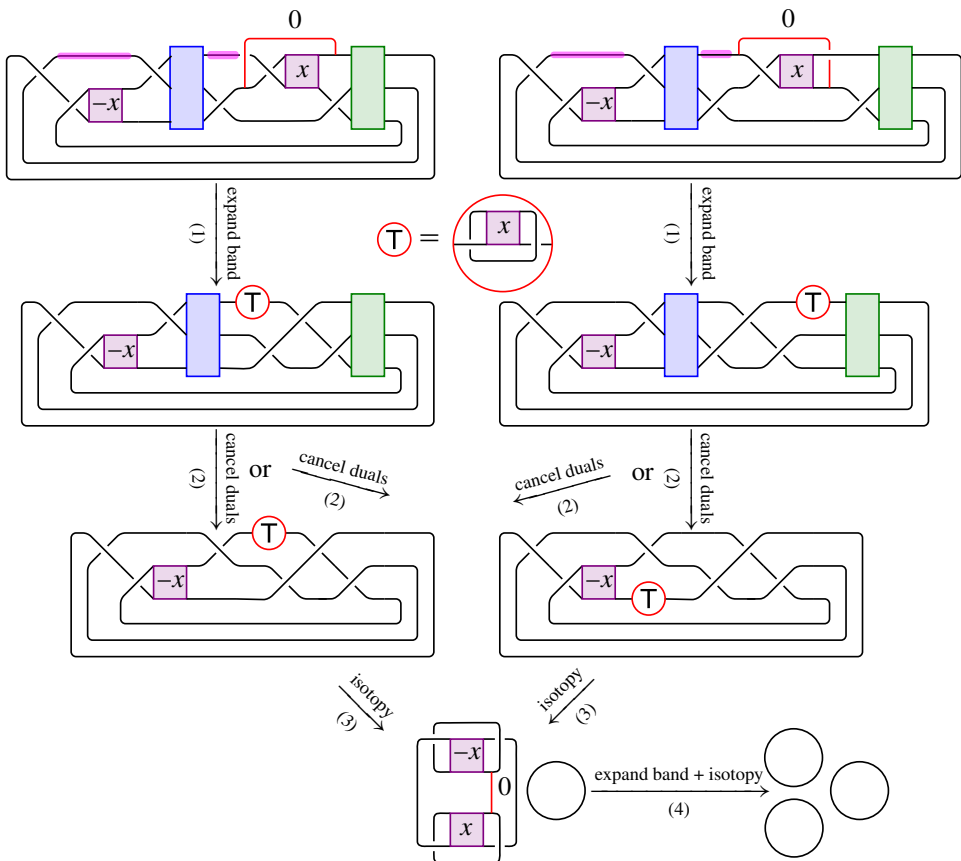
0

$-x$

$x$

0

$-x$

$x$

expand band
(1)

T = $x$

expand band
(1)

T

$-x$

T

$-x$

cancel duals
(2)

or

cancel duals
(2)

cancel duals
(2)

or

cancel duals
(2)

T

$-x$

$-x$

T

isotopy
(3)

isotopy
(3)

$-x$

0

$x$

expand band + isotopy
(4)